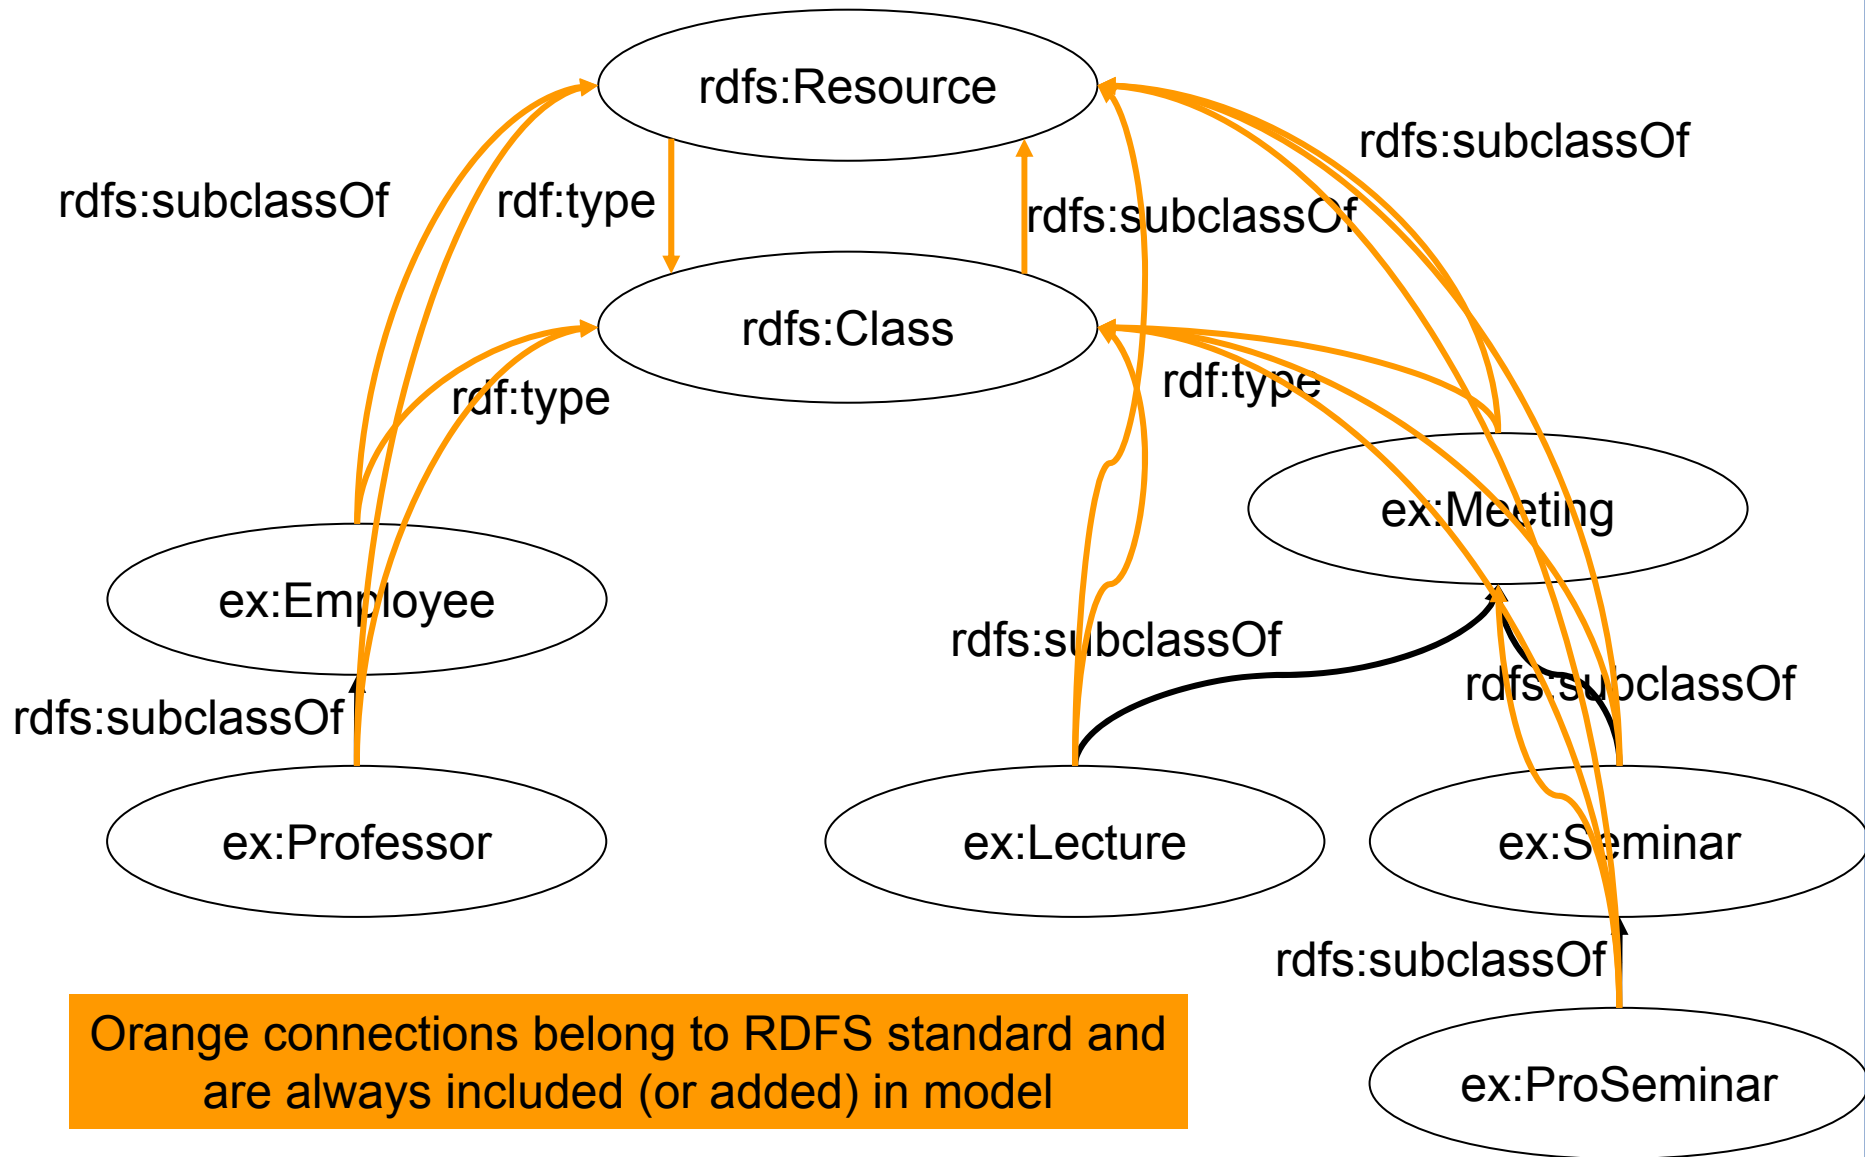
rdfs:Resource

rdfs:subclassOf

rdf:type

rdfs:subclassOf

rdfs:subclassOf

rdfs:Class

rdf:type

rdf:type

ex:Meeting

ex:Employee

rdfs:subclassOf

rdfs:subclassOf

rdfs:subclassOf

ex:Professor

ex:Lecture

ex:Seminar

rdfs:subclassOf

Orange connections belong to RDFS standard and are always included (or added) in model

ex:ProSeminar